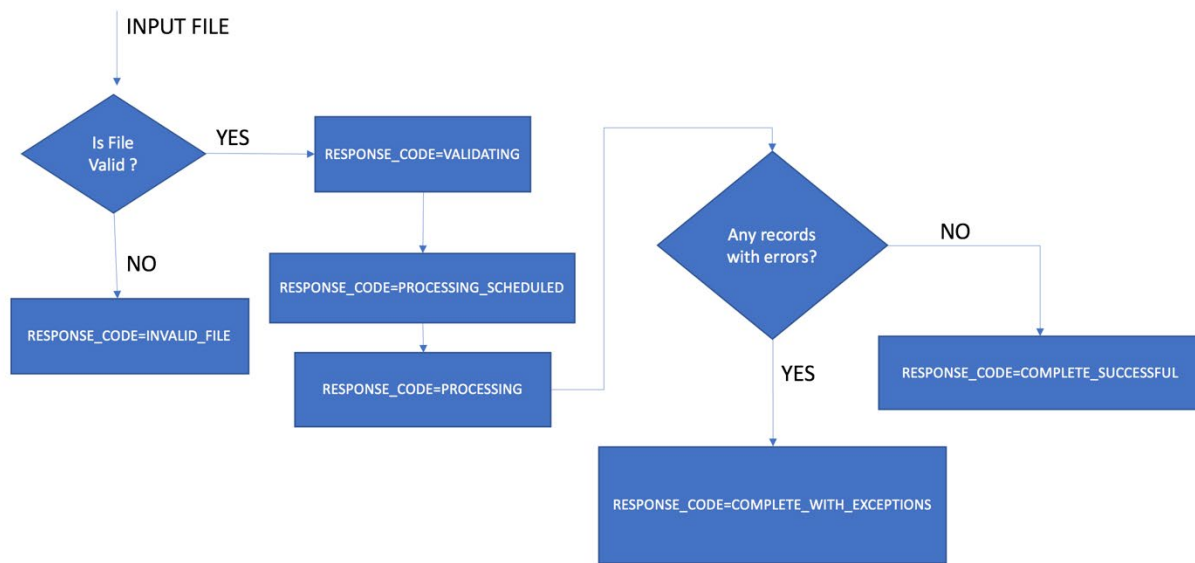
INPUT FILE

Is File Valid ?

YES

RESPONSE_CODE=VALIDATING

NO

RESPONSE_CODE=INVALID_FILE

RESPONSE_CODE=PROCESSING_SCHEDULED

RESPONSE_CODE=PROCESSING

Any records with errors?

NO

RESPONSE_CODE=COMPLETE_SUCCESSFUL

YES

RESPONSE_CODE=COMPLETE_WITH_EXCEPTIONS